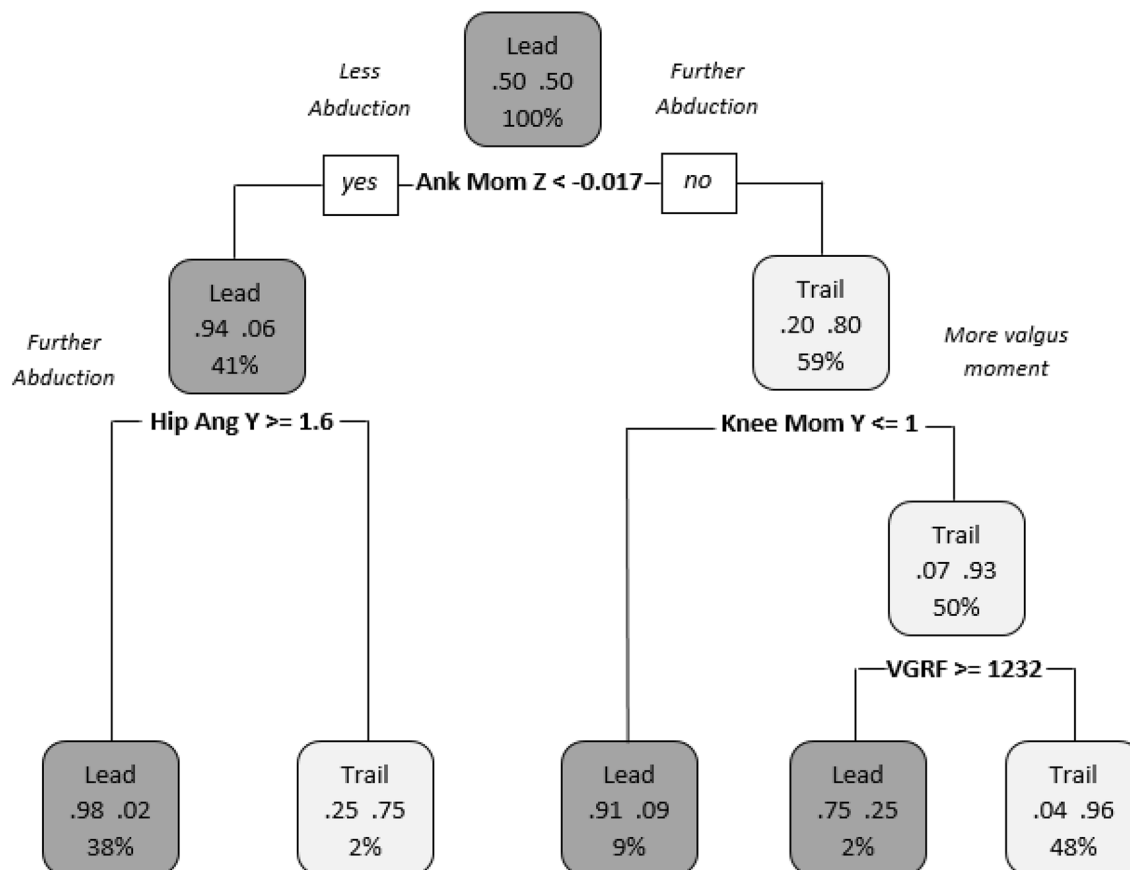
Lead
.50 .50
100%

Less Abduction

Further Abduction

yes

Ank Mom Z < -0.017

no

Lead
.94 .06
41%

Trail
.20 .80
59%

Further Abduction

More valgus moment

Hip Ang Y >= 1.6

Knee Mom Y <= 1

Trail
.07 .93
50%

VGRF >= 1232

Lead
.98 .02
38%

Trail
.25 .75
2%

Lead
.91 .09
9%

Lead
.75 .25
2%

Trail
.04 .96
48%